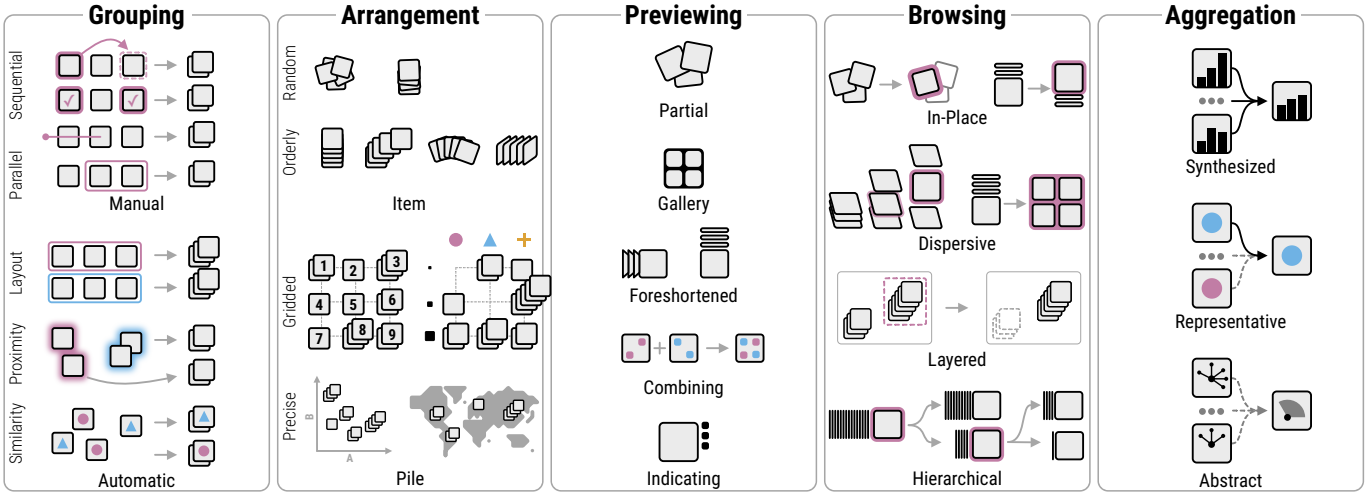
Grouping

Sequential

Parallel

Manual

Layout

Proximity

Similarity

Automatic

Arrangement

Random

Orderly

Item

Gridded

1 2 3
4 5 6
7 8 9

Precise

B

A

Pile

Previewing

Partial

Gallery

Foreshortened

Combining

Indicating

Browsing

In-Place

Dispersive

Layered

Hierarchical

Aggregation

Synthesized

Representative

Abstract